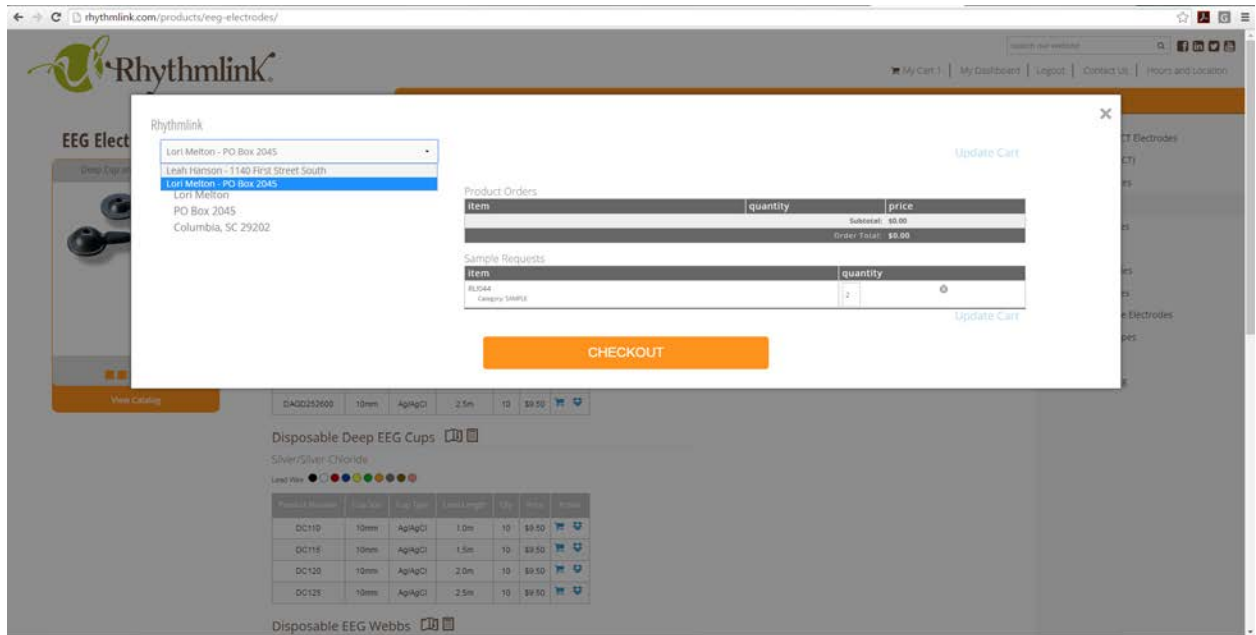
rhythmlink.com/products/eeg-electrodes/

Rhythmlink

search our website

My Cart 1 | My Dashboard | Logout | Contact Us | Hours and Location

EEG Elect

Rhythmlink

×

Lori Melton - PO Box 2045

Leah Hanson - 1140 First Street South

Lori Melton - PO Box 2045

Lori Melton

PO Box 2045

Columbia, SC 29202

Update Cart

Product Orders

| item | quantity | price |
|---|---|---|
| | Subtotal: | $0.00 |
| | Order Total: | $0.00 |

Sample Requests

| item | quantity |
|---|---|
| RLIS44 Category: SAMPLE | 2 |

Update Cart

CHECKOUT

CT Electrodes

CT)

es

es

es

es

e Electrodes

pes

g

View Catalog

| DAGD252600 | 10mm | Ag/AgCl | 2.5m | 10 | $9.50 |
|---|---|---|---|---|---|

Disposable Deep EEG Cups

Silver/Silver Chloride

Lead Wire

| Product Number | Cup Size | Cup Type | Lead Length | Qty | Price | Order |
|---|---|---|---|---|---|---|
| DC110 | 10mm | Ag/AgCl | 1.0m | 10 | $9.50 | |
| DC115 | 10mm | Ag/AgCl | 1.5m | 10 | $9.50 | |
| DC120 | 10mm | Ag/AgCl | 2.0m | 10 | $9.50 | |
| DC125 | 10mm | Ag/AgCl | 2.5m | 10 | $9.50 | |

Disposable EEG Webbs